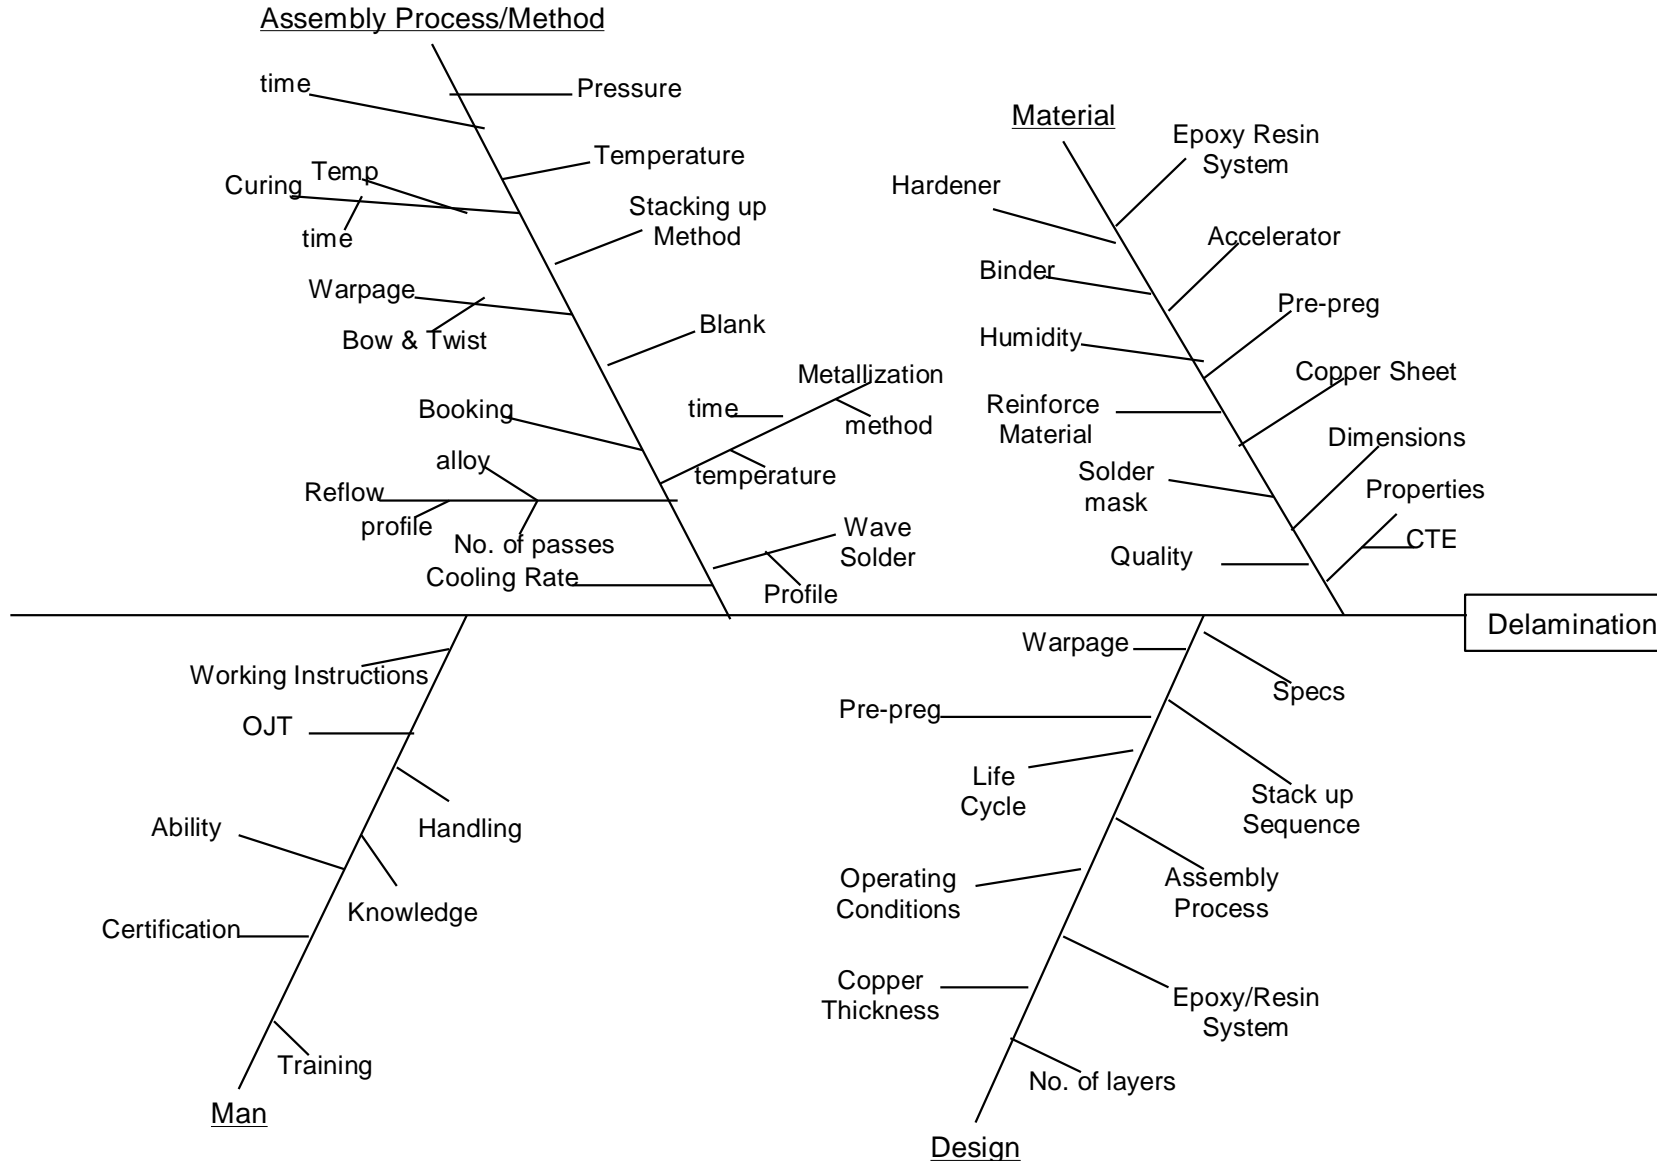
Assembly Process/Method

time
Pressure
Temperature
Curing
Temp
time
Stacking up Method
Warpage
Bow & Twist
Blank
Metallization
time
method
Booking
temperature
alloy
Reflow
profile
No. of passes
Cooling Rate
Wave Solder
Profile

Material

Epoxy Resin System
Hardener
Accelerator
Binder
Pre-preg
Humidity
Copper Sheet
Reinforce Material
Dimensions
Solder mask
Properties
Quality
CTE

Delamination

Working Instructions
OJT
Handling
Ability
Knowledge
Certification
Training
Man

Warpage
Specs
Pre-preg
Life Cycle
Stack up Sequence
Operating Conditions
Assembly Process
Copper Thickness
Epoxy/Resin System
No. of layers
Design